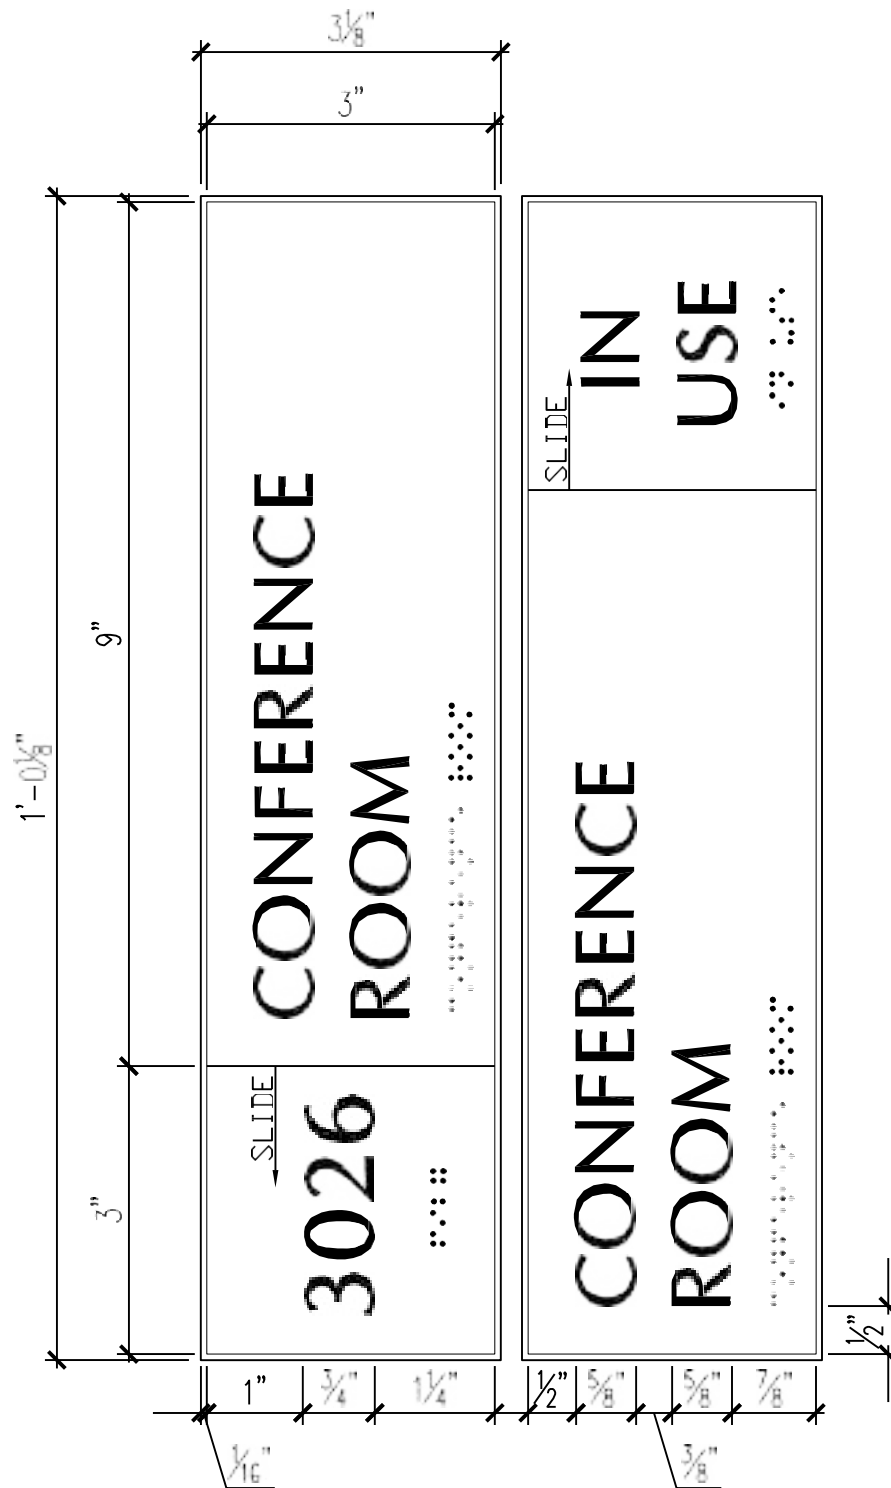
$3\frac{1}{8}$"

3"

1'-$0\frac{1}{8}$"

9"

3"

CONFERENCE ROOM

SLIDE

3026

SLIDE

IN USE

CONFERENCE ROOM

1"

$\frac{3}{4}$"

$1\frac{1}{4}$"

$\frac{1}{16}$"

$\frac{1}{2}$"

$\frac{5}{8}$"

$\frac{5}{8}$"

$\frac{7}{8}$"

$\frac{3}{8}$"

$\frac{1}{2}$"